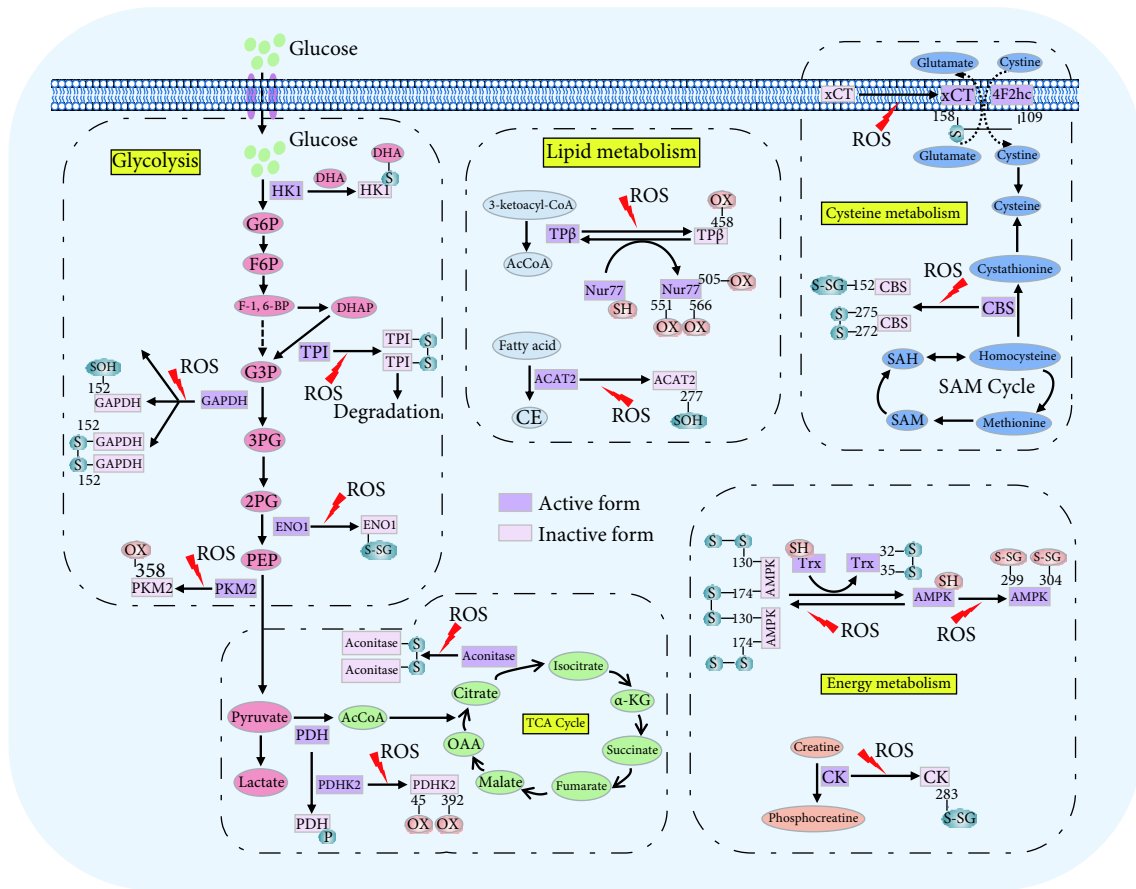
Glucose
Glucose
Glycolysis
HK1
DHA
DHA
HK1
S
G6P
F6P
F-1, 6-BP
DHAP
G3P
TPI
TPI
S
TPI
S
ROS
Degradation
SOH
152
GAPDH
ROS
GAPDH
152
S
GAPDH
S
GAPDH
152
3PG
2PG
ROS
ENO1
ENO1
S-SG
PEP
OX
358
ROS
PKM2
PKM2
Lipid metabolism
3-ketoacyl-CoA
ROS
OX
458
TPβ
TPβ
AcCoA
Nur77
SH
Nur77
505
OX
551
566
OX
OX
Fatty acid
ACAT2
ACAT2
277
ROS
CE
SOH
Glutamate
Cystine
xCT
xCT
4F2hc
ROS
158
109
S
Glutamate
Cystine
Cysteine
Cysteine metabolism
Cysteine
Cystathionine
ROS
S-SG
152
CBS
S
275
CBS
S
272
CBS
SAH
Homocysteine
SAM Cycle
SAM
Methionine
Active form
Inactive form
Aconitase
S
ROS
Aconitase
S
Aconitase
Isocitrate
Citrate
α-KG
TCA Cycle
Pyruvate
AcCoA
OAA
Succinate
PDH
Malate
Fumarate
Lactate
ROS
PDHK2
PDHK2
45
392
PDH
OX
OX
P
S
S
130
AMPK
S
174
S
130
AMPK
174
S
S
SH
Trx
Trx
32
S
35
S
SH
AMPK
S-SG
S-SG
299
304
AMPK
ROS
ROS
Energy metabolism
Creatine
ROS
CK
CK
283
Phosphocreatine
S-SG